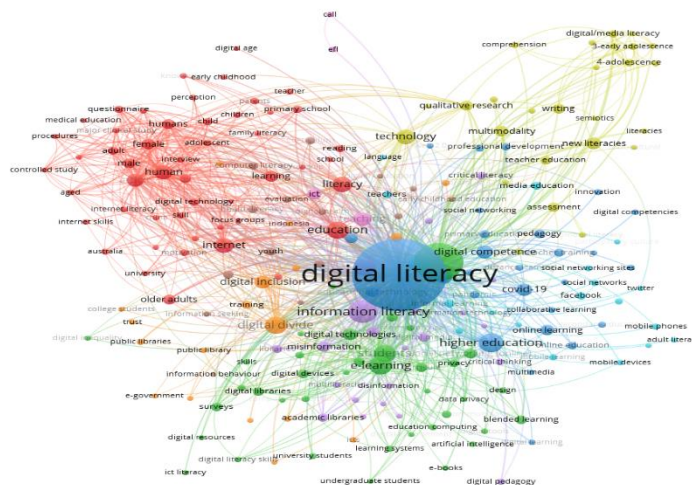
call
efl
digital age
early childhood
digital/media literacy
comprehension
3-early adolescence
4-adolescence
perception
teacher
parents
primary school
children
child
questionnaire
humans
female
adolescent
family literacy
medical education
procedures
adult
male
human
interview
controlled study
aged
digital technology
internet skills
internet literacy
skill
focus groups
indonesia
australia
internet
youth
university
older adults
trust
college students
digital inclusion
training
digital divide
information seeking
public libraries
public library
skills
information behaviour
e-government
surveys
digital resources
ict literacy
digital literacy skills
university students
undergraduate students
qualitative research
writing
semiotics
technology
multimodality
new literacies
literacies
professional development
teacher education
reading
school
language
learning
computer literacy
evaluation
ict
literacy
teachers
critical literacy
media education
innovation
social networking
assessment
digital competencies
education
primary education
pedagogy
digital competence
teacher training
social networking sites
social networks
digital literacy
covid-19
facebook
twitter
information literacy
collaborative learning
online learning
mobile phones
adult literacy
mobile devices
higher education
online education
students
misinformation
digital technologies
e-learning
critical thinking
privacy
multimedia
digital devices
digital libraries
disinformation
design
data privacy
academic libraries
education computing
blended learning
artificial intelligence
learning systems
e-books
digital pedagogy